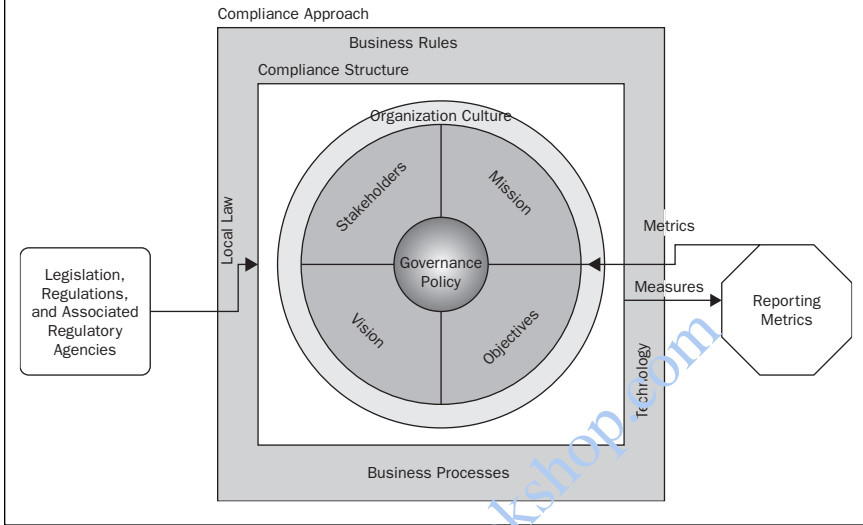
Compliance Approach

Business Rules

Compliance Structure

Organization Culture

Stakeholders

Mission

Governance Policy

Vision

Objectives

Local Law

Technology

Business Processes

Legislation, Regulations, and Associated Regulatory Agencies

Metrics

Measures

Reporting Metrics

kshop.com